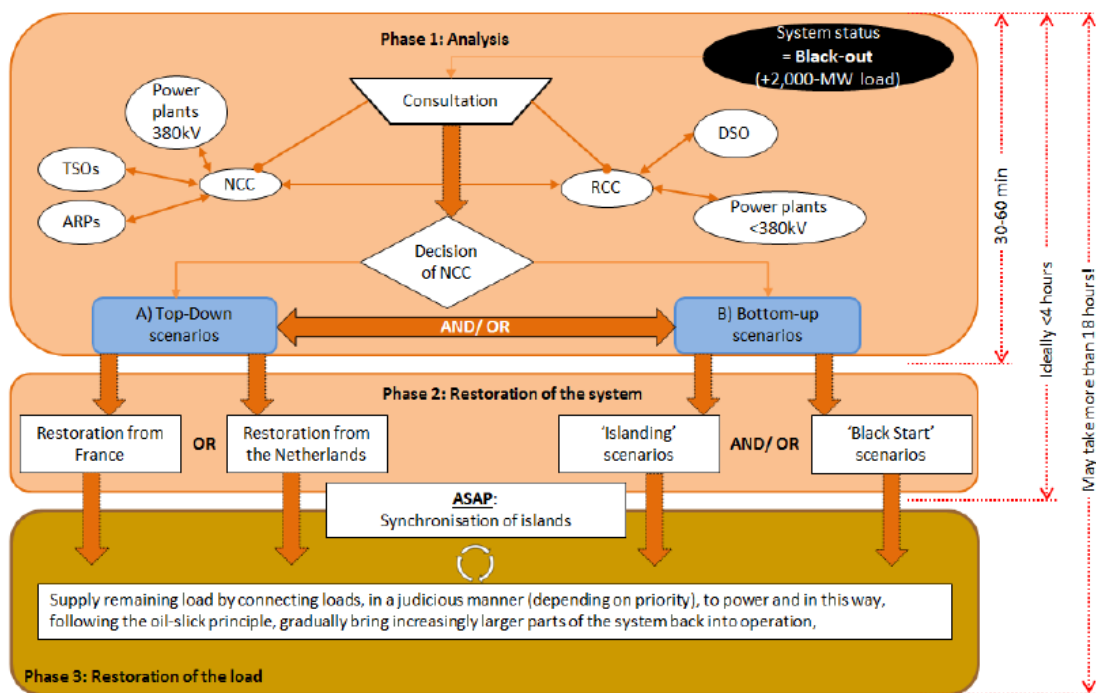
Phase 1: Analysis

System status
= Black-out
(+2,000-MW load)

Consultation

Power plants 380kV

TSOs

NCC

ARPs

RCC

DSO

Power plants <380kV

Decision of NCC

A) Top-Down scenarios

AND/ OR

B) Bottom-up scenarios

30-60 min

Ideally <4 hours

May take more than 18 hours!

Phase 2: Restoration of the system

Restoration from France

OR

Restoration from the Netherlands

'Islanding' scenarios

AND/ OR

'Black Start' scenarios

ASAP:
Synchronisation of islands

Supply remaining load by connecting loads, in a judicious manner (depending on priority), to power and in this way, following the oil-slick principle, gradually bring increasingly larger parts of the system back into operation,

Phase 3: Restoration of the load